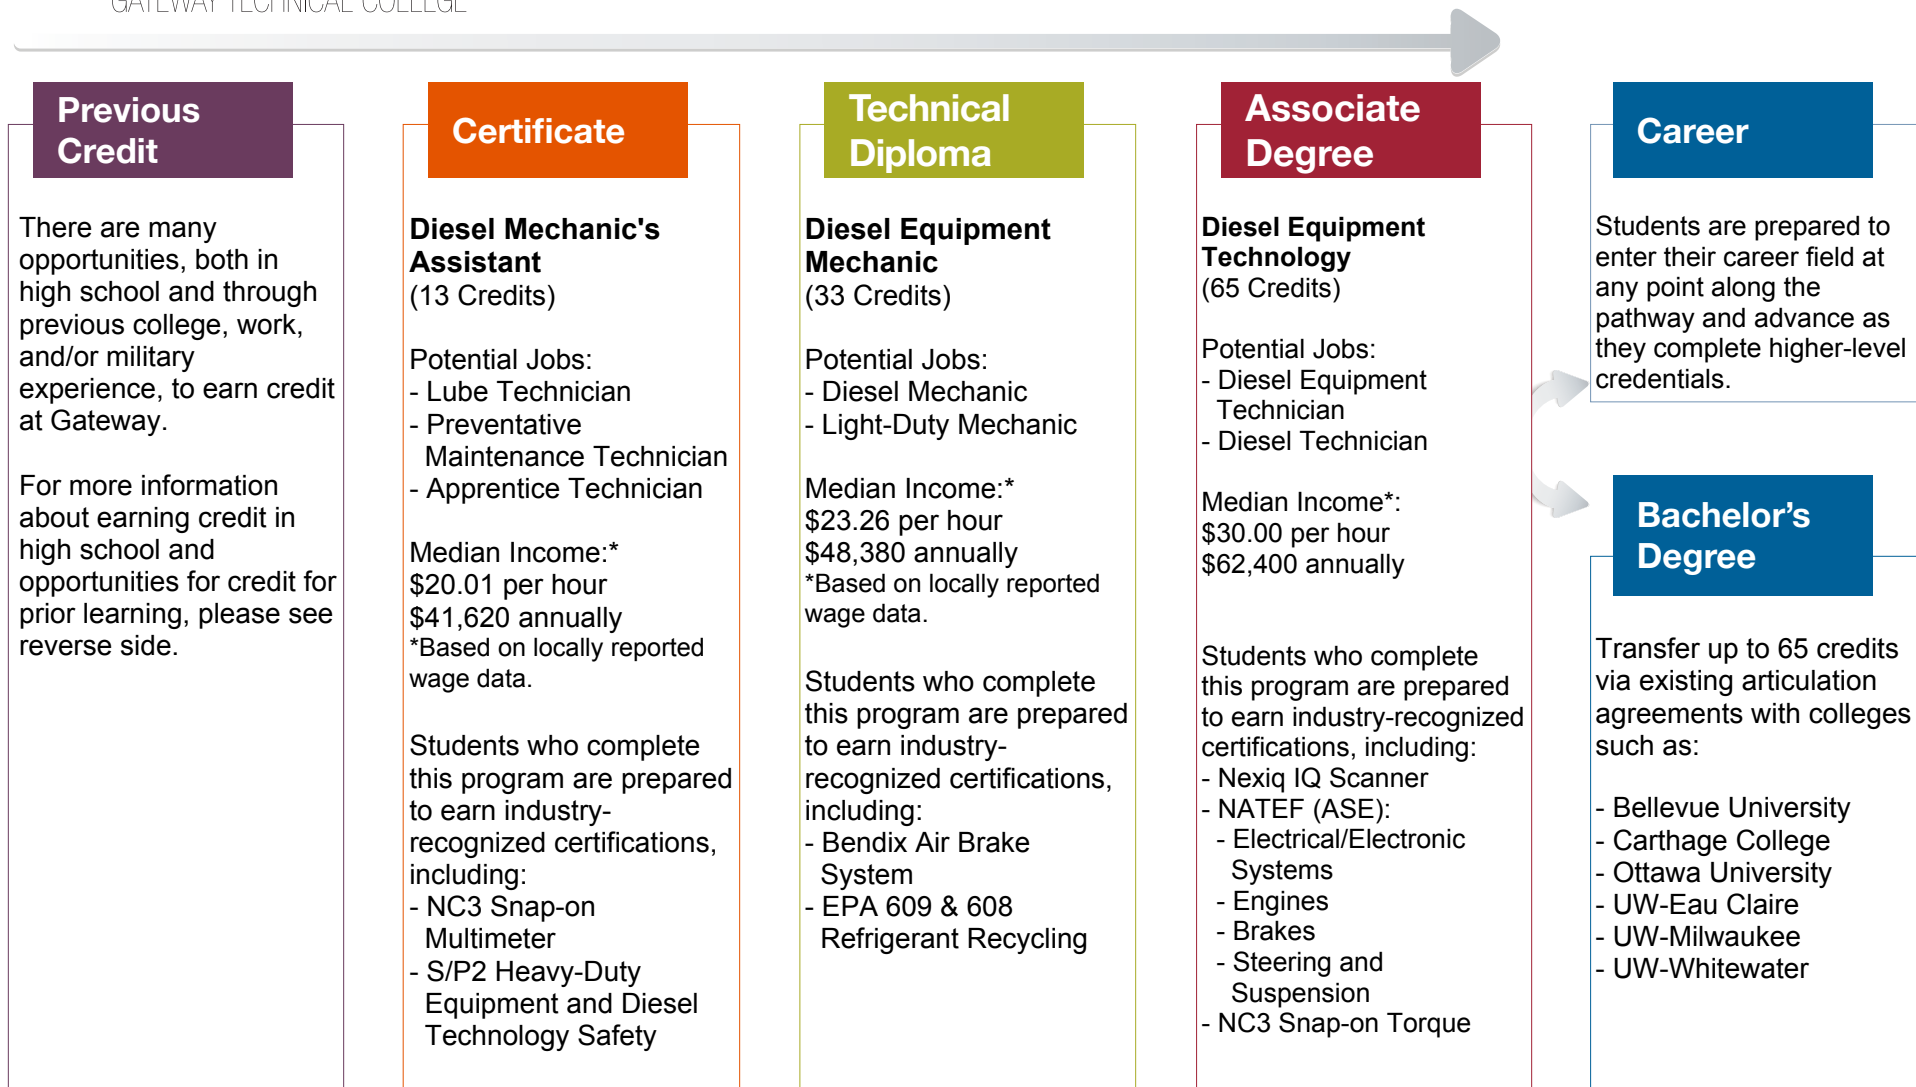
GATEWAY TECHNICAL COLLEGE

Previous Credit

There are many opportunities, both in high school and through previous college, work, and/or military experience, to earn credit at Gateway.

For more information about earning credit in high school and opportunities for credit for prior learning, please see reverse side.

Certificate

**Diesel Mechanic's Assistant**
(13 Credits)

Potential Jobs:
- Lube Technician
- Preventative Maintenance Technician
- Apprentice Technician

Median Income:*
$20.01 per hour
$41,620 annually
*Based on locally reported wage data.

Students who complete this program are prepared to earn industry-recognized certifications, including:
- NC3 Snap-on Multimeter
- S/P2 Heavy-Duty Equipment and Diesel Technology Safety

Technical Diploma

**Diesel Equipment Mechanic**
(33 Credits)

Potential Jobs:
- Diesel Mechanic
- Light-Duty Mechanic

Median Income:*
$23.26 per hour
$48,380 annually
*Based on locally reported wage data.

Students who complete this program are prepared to earn industry-recognized certifications, including:
- Bendix Air Brake System
- EPA 609 & 608 Refrigerant Recycling

Associate Degree

**Diesel Equipment Technology**
(65 Credits)

Potential Jobs:
- Diesel Equipment Technician
- Diesel Technician

Median Income*:
$30.00 per hour
$62,400 annually

Students who complete this program are prepared to earn industry-recognized certifications, including:
- Nexiq IQ Scanner
- NATEF (ASE):
- Electrical/Electronic Systems
- Engines
- Brakes
- Steering and Suspension
- NC3 Snap-on Torque

Career

Students are prepared to enter their career field at any point along the pathway and advance as they complete higher-level credentials.

Bachelor's Degree

Transfer up to 65 credits via existing articulation agreements with colleges such as:

- Bellevue University
- Carthage College
- Ottawa University
- UW-Eau Claire
- UW-Milwaukee
- UW-Whitewater